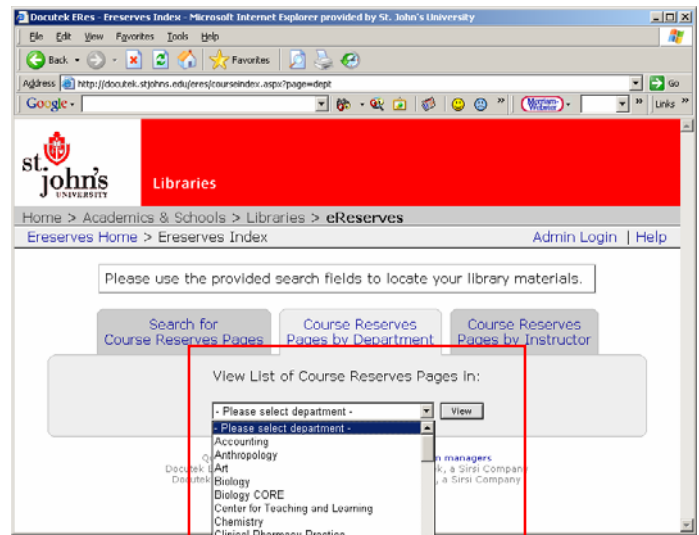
Docutek ERes - Ereserves Index - Microsoft Internet Explorer provided by St. John's University

File Edit View Favorites Tools Help

Back Favorites

Address http://docutek.stjohns.edu/eres/courseindex.aspx?page=dept Go

Google Links

st. john's UNIVERSITY

Libraries

Home > Academics & Schools > Libraries > eReserves

Ereserves Home > Ereserves Index

Admin Login | Help

Please use the provided search fields to locate your library materials.

Search for Course Reserves Pages

Course Reserves Pages by Department

Course Reserves Pages by Instructor

View List of Course Reserves Pages in:

- Please select department -

View

- Please select department -
Accounting
Anthropology
Art
Biology
Biology CORE
Center for Teaching and Learning
Chemistry
Clinical Pharmacy Practice

Q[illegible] n managers
Docutek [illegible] k, a Sirsi Company
Docutek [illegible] k, a Sirsi Company